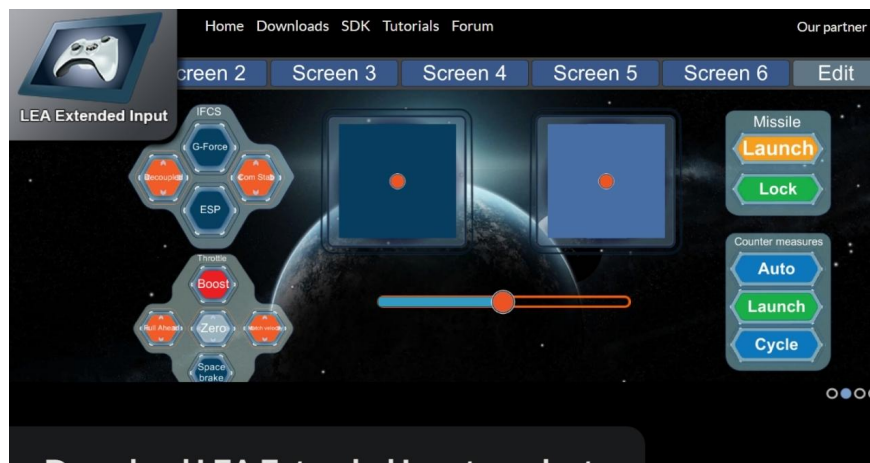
LEA Extended Input

Home Downloads SDK Tutorials Forum

Our partner

creen 2 Screen 3 Screen 4 Screen 5 Screen 6 Edit

IFCS

G-Force

Decoupled

Com Stab

ESP

Throttle

Boost

Full Ahead

Zero

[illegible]

Space brake

Missile

Launch

Lock

Counter measures

Auto

Launch

Cycle

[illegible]